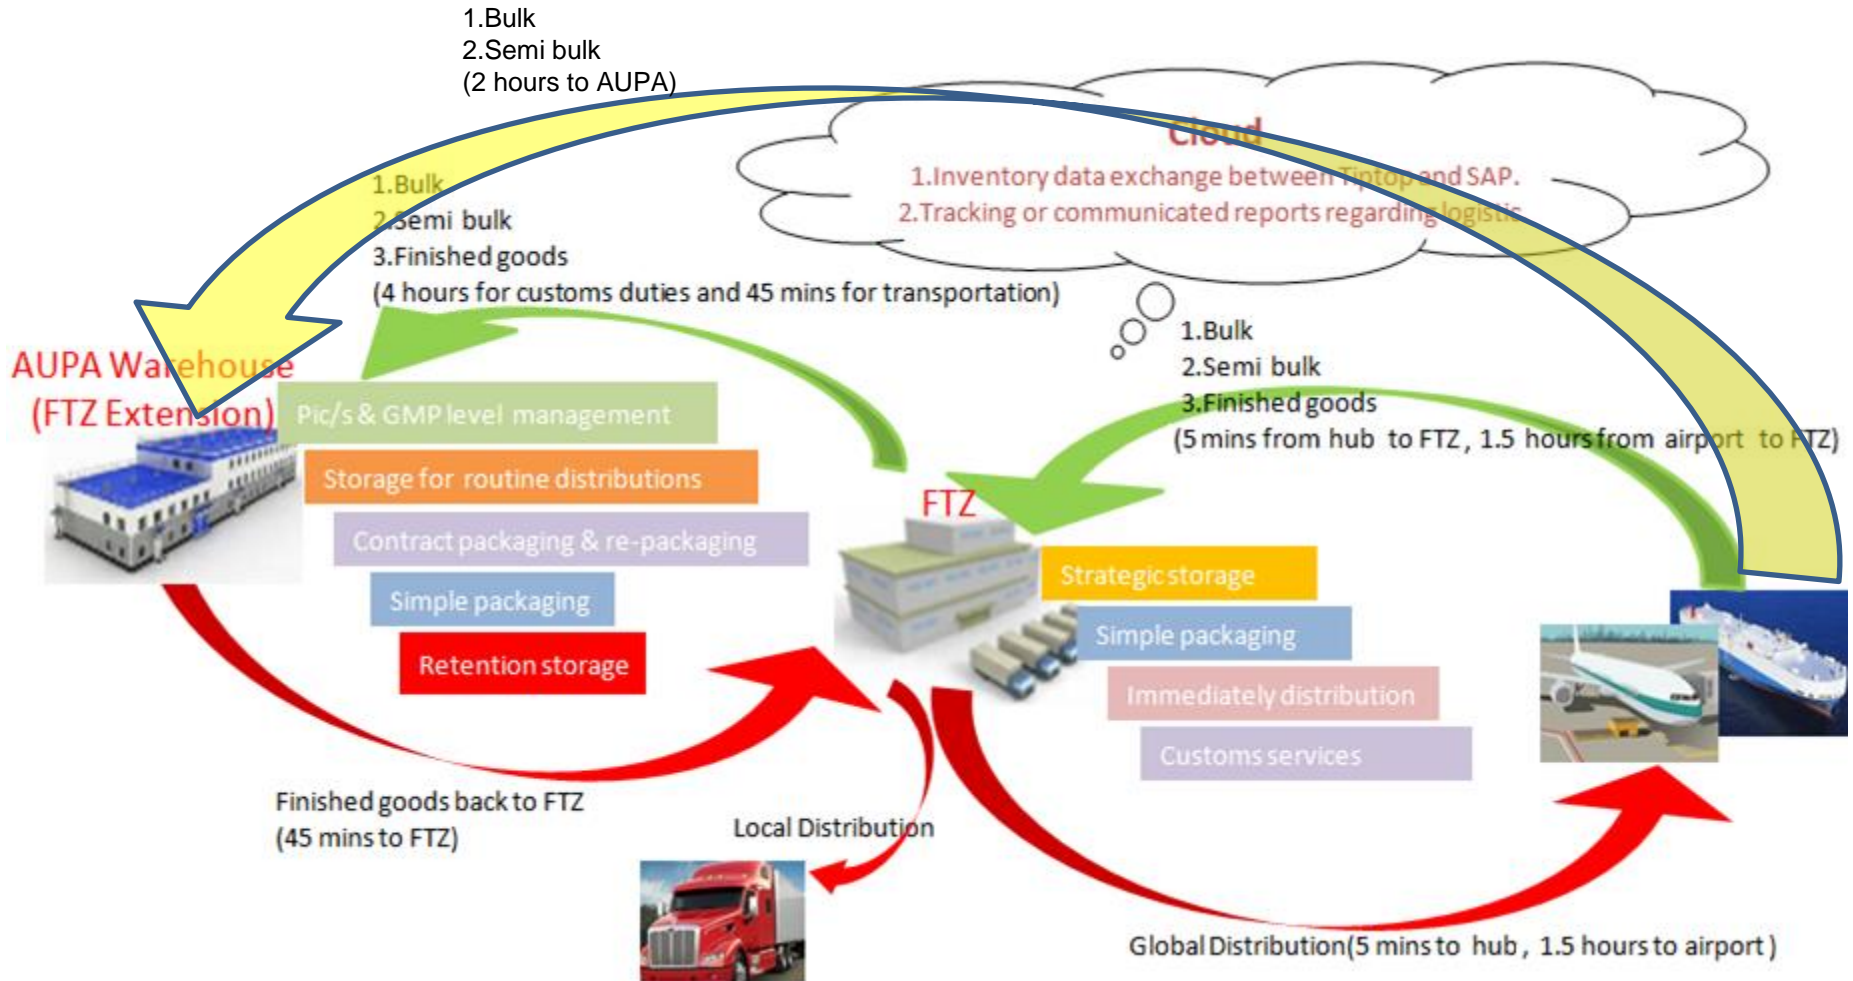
1.Bulk
2.Semi bulk
(2 hours to AUPA)

Cloud
1.Inventory data exchange between Tiptop and SAP.
2.Tracking or communicated reports regarding logistic

1.Bulk
2.Semi bulk
3.Finished goods
(4 hours for customs duties and 45 mins for transportation)

1.Bulk
2.Semi bulk
3.Finished goods
(5 mins from hub to FTZ, 1.5 hours from airport to FTZ)

AUPA Warehouse
(FTZ Extension)

Pic/s & GMP level management
Storage for routine distributions
Contract packaging & re-packaging
Simple packaging
Retention storage

FTZ
Strategic storage
Simple packaging
Immediately distribution
Customs services

Finished goods back to FTZ
(45 mins to FTZ)

Local Distribution

Global Distribution(5 mins to hub, 1.5 hours to airport)